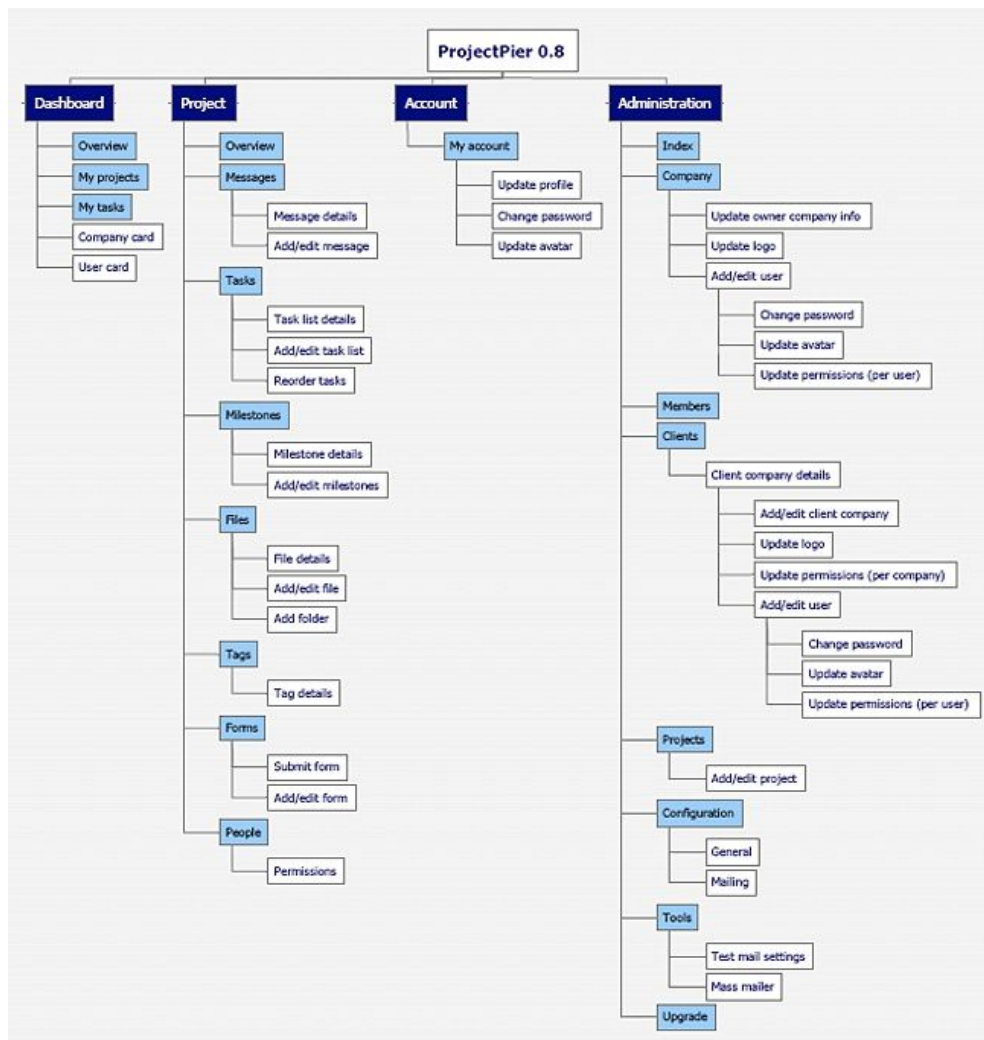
ProjectPier 0.8

Dashboard
Overview
My projects
My tasks
Company card
User card

Project
Overview
Messages
Message details
Add/edit message
Tasks
Task list details
Add/edit task list
Reorder tasks
Milestones
Milestone details
Add/edit milestones
Files
File details
Add/edit file
Add folder
Tags
Tag details
Forms
Submit form
Add/edit form
People
Permissions

Account
My account
Update profile
Change password
Update avatar

Administration
Index
Company
Update owner company info
Update logo
Add/edit user
Change password
Update avatar
Update permissions (per user)
Members
Clients
Client company details
Add/edit client company
Update logo
Update permissions (per company)
Add/edit user
Change password
Update avatar
Update permissions (per user)
Projects
Add/edit project
Configuration
General
Mailing
Tools
Test mail settings
Mass mailer
Upgrade